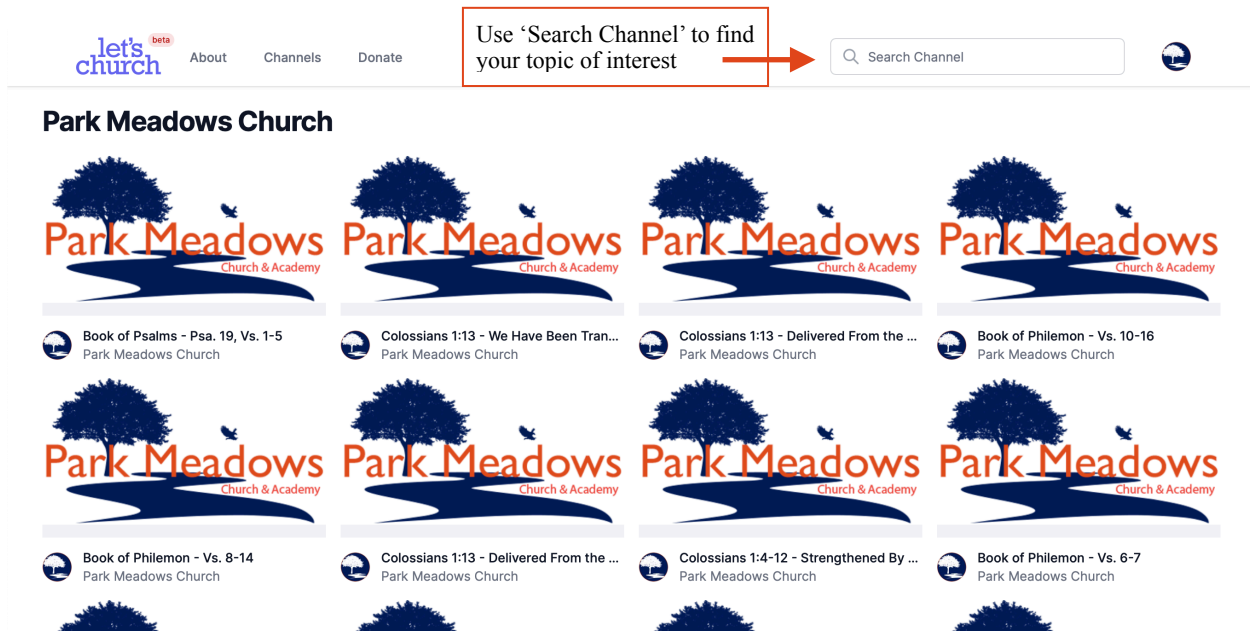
let's church beta

About Channels Donate

Use 'Search Channel' to find your topic of interest

Search Channel

Park Meadows Church

Park Meadows Church & Academy

Book of Psalms - Psa. 19, Vs. 1-5
Park Meadows Church

Park Meadows Church & Academy

Colossians 1:13 - We Have Been Tran...
Park Meadows Church

Park Meadows Church & Academy

Colossians 1:13 - Delivered From the ...
Park Meadows Church

Park Meadows Church & Academy

Book of Philemon - Vs. 10-16
Park Meadows Church

Park Meadows Church & Academy

Book of Philemon - Vs. 8-14
Park Meadows Church

Park Meadows Church & Academy

Colossians 1:13 - Delivered From the ...
Park Meadows Church

Park Meadows Church & Academy

Colossians 1:4-12 - Strengthened By ...
Park Meadows Church

Park Meadows Church & Academy

Book of Philemon - Vs. 6-7
Park Meadows Church